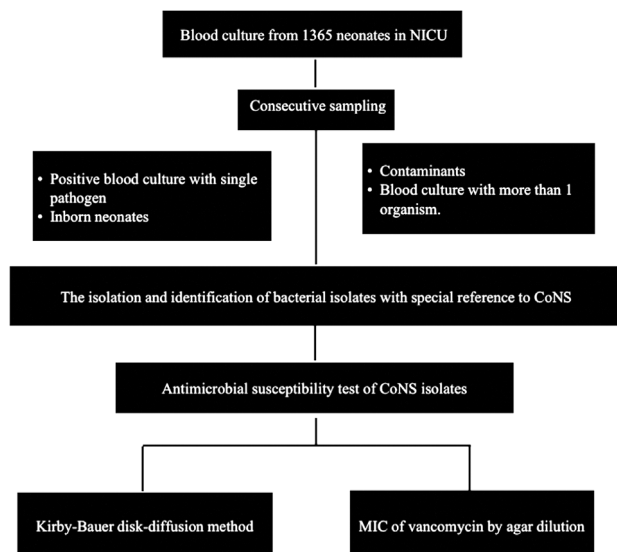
Blood culture from 1365 neonates in NICU

Consecutive sampling

- Positive blood culture with single pathogen
- Inborn neonates

- Contaminants
- Blood culture with more than 1 organism.

The isolation and identification of bacterial isolates with special reference to CoNS

Antimicrobial susceptibility test of CoNS isolates

Kirby-Bauer disk-diffusion method

MIC of vancomycin by agar dilution